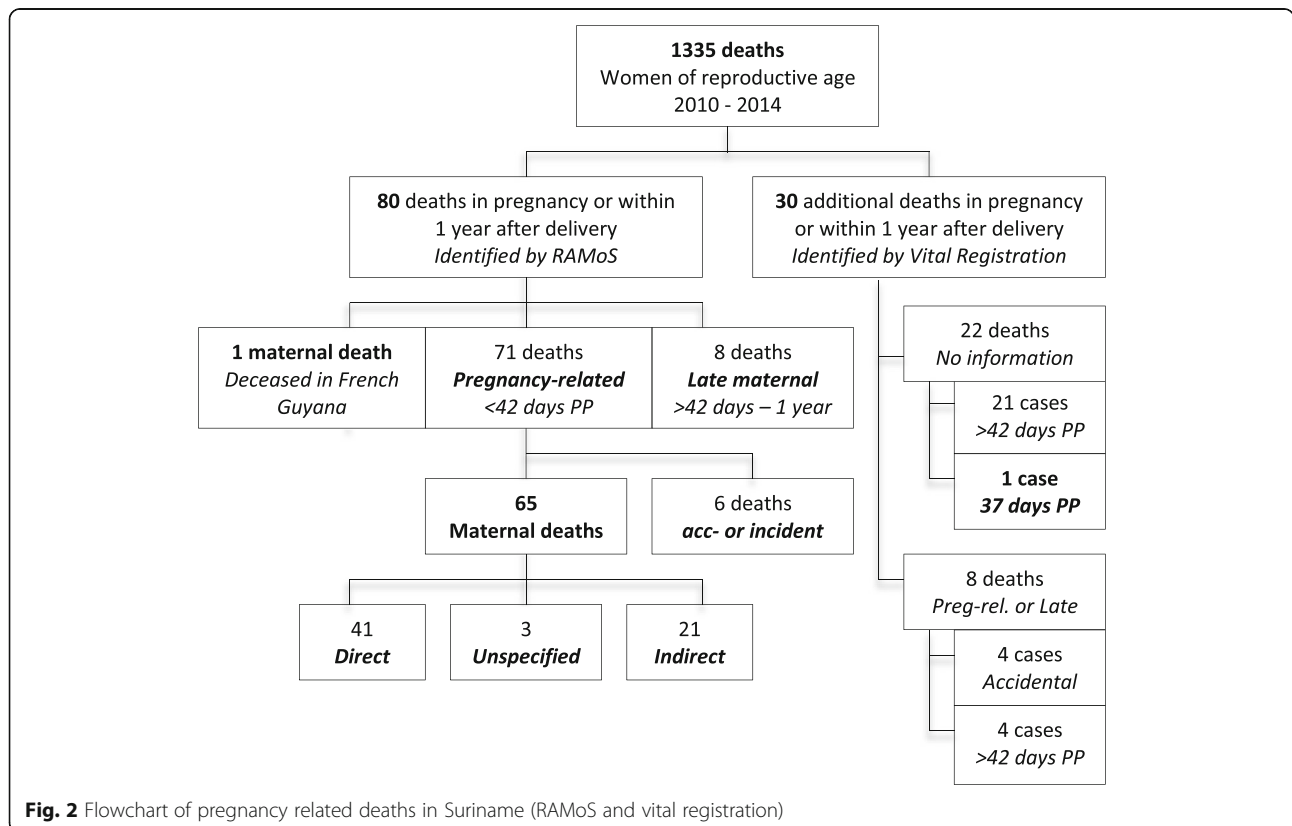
1335 deaths
Women of reproductive age
2010 - 2014

80 deaths in pregnancy or within 1 year after delivery
Identified by RAMoS

30 additional deaths in pregnancy or within 1 year after delivery
Identified by Vital Registration

1 maternal death
Deceased in French Guyana

71 deaths
Pregnancy-related
<42 days PP

8 deaths
Late maternal
>42 days – 1 year

22 deaths
No information

21 cases
>42 days PP

1 case
37 days PP

65
Maternal deaths

6 deaths
acc- or incident

8 deaths
Preg-rel. or Late

4 cases
Accidental

4 cases
>42 days PP

41
Direct

3
Unspecified

21
Indirect

Fig. 2 Flowchart of pregnancy related deaths in Suriname (RAMoS and vital registration)